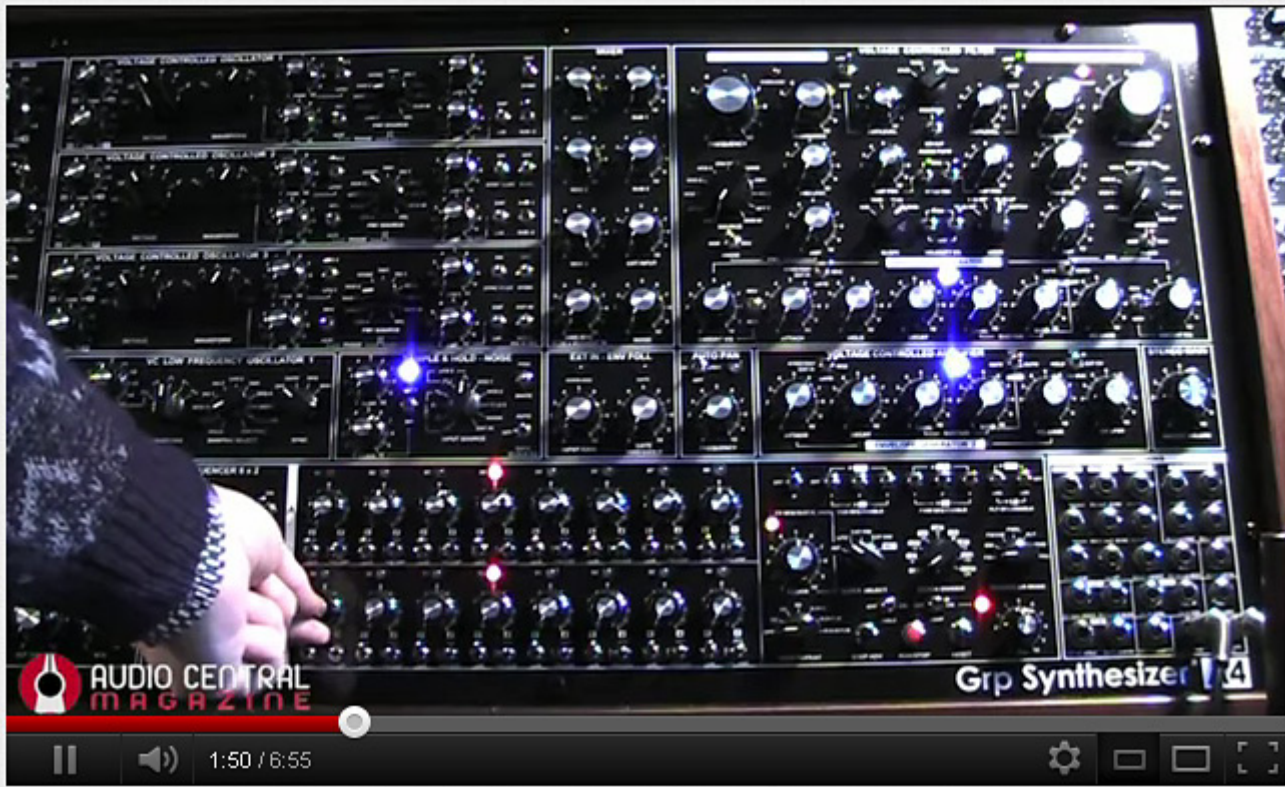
VOLTAGE CONTROLLED OSCILLATOR 1

VOLTAGE CONTROLLED OSCILLATOR 2

VOLTAGE CONTROLLED OSCILLATOR 3

MIXER

VOLTAGE CONTROLLED FILTER

VC LOW FREQUENCY OSCILLATOR 1

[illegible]PLE & HOLD - NOISE

EXT IN - ENV FOLL

AUTO PAN

VOLTAGE CONTROLLED AMPLIFIER

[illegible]UENCER 8 x 2

AUDIO CENTRAL MAGAZINE

Grp Synthesizer A4

1:50 / 6:55